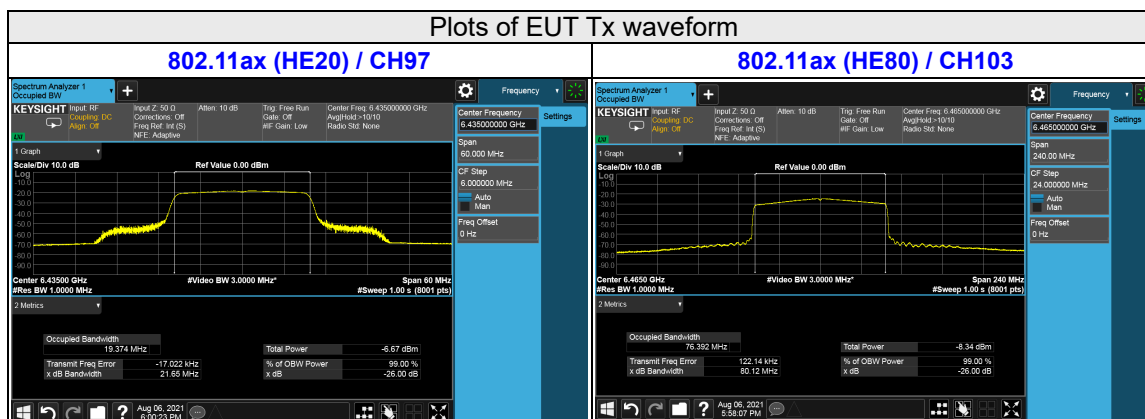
Plots of EUT Tx waveform

| 802.11ax (HE20) / CH97 | 802.11ax (HE80) / CH103 |
|---|---|

Spectrum Analyzer 1
Occupied BW
Frequency
KEYSIGHT Input: RF Coupling: DC Align: Off
Input Z: 50 Ω Corrections: Off Freq Ref: Int (S) NFE: Adaptive
Atten: 10 dB
Trig: Free Run Gate: Off #IF Gain: Low
Center Freq: 6.435000000 GHz Avg|Hold:>10/10 Radio Std: None
Center Frequency 6.435000000 GHz
Settings
1 Graph
Scale/Div 10.0 dB
Ref Value 0.00 dBm
Log
-10.0
-20.0
-30.0
-40.0
-50.0
-60.0
-70.0
-80.0
-90.0
Span 60.000 MHz
CF Step 6.000000 MHz
Auto
Man
Freq Offset 0 Hz
Center 6.43500 GHz
#Res BW 1.0000 MHz
#Video BW 3.0000 MHz*
Span 60 MHz
#Sweep 1.00 s (8001 pts)
2 Metrics
Occupied Bandwidth 19.374 MHz
Total Power -6.67 dBm
Transmit Freq Error -17.022 kHz
% of OBW Power 99.00 %
x dB Bandwidth 21.65 MHz
x dB -26.00 dB
Aug 06, 2021 6:00:23 PM

Spectrum Analyzer 1
Occupied BW
Frequency
KEYSIGHT Input: RF Coupling: DC Align: Off
Input Z: 50 Ω Corrections: Off Freq Ref: Int (S) NFE: Adaptive
Atten: 10 dB
Trig: Free Run Gate: Off #IF Gain: Low
Center Freq: 6.465000000 GHz Avg|Hold:>10/10 Radio Std: None
Center Frequency 6.465000000 GHz
Settings
1 Graph
Scale/Div 10.0 dB
Ref Value 0.00 dBm
Log
-10.0
-20.0
-30.0
-40.0
-50.0
-60.0
-70.0
-80.0
-90.0
Span 240.00 MHz
CF Step 24.000000 MHz
Auto
Man
Freq Offset 0 Hz
Center 6.4650 GHz
#Res BW 1.0000 MHz
#Video BW 3.0000 MHz*
Span 240 MHz
#Sweep 1.00 s (8001 pts)
2 Metrics
Occupied Bandwidth 76.392 MHz
Total Power -8.34 dBm
Transmit Freq Error 122.14 kHz
% of OBW Power 99.00 %
x dB Bandwidth 80.12 MHz
x dB -26.00 dB
Aug 06, 2021 5:58:07 PM